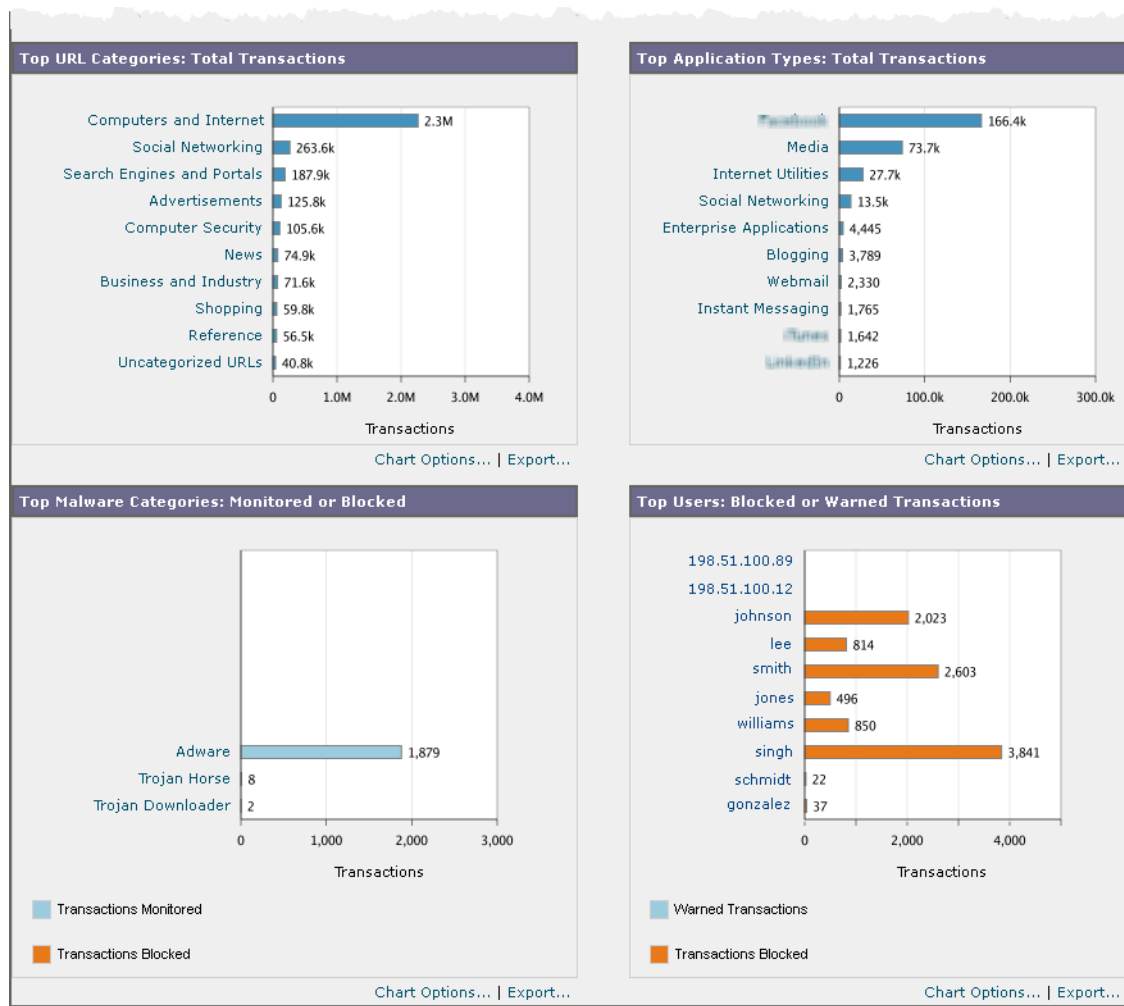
Top URL Categories: Total Transactions

Computers and Internet 2.3M
Social Networking 263.6k
Search Engines and Portals 187.9k
Advertisements 125.8k
Computer Security 105.6k
News 74.9k
Business and Industry 71.6k
Shopping 59.8k
Reference 56.5k
Uncategorized URLs 40.8k

0 1.0M 2.0M 3.0M 4.0M

Transactions

Chart Options... | Export...

Top Application Types: Total Transactions

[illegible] 166.4k
Media 73.7k
Internet Utilities 27.7k
Social Networking 13.5k
Enterprise Applications 4,445
Blogging 3,789
Webmail 2,330
Instant Messaging 1,765
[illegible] 1,642
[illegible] 1,226

0 100.0k 200.0k 300.0k

Transactions

Chart Options... | Export...

Top Malware Categories: Monitored or Blocked

Adware 1,879
Trojan Horse 8
Trojan Downloader 2

0 1,000 2,000 3,000

Transactions

Transactions Monitored

Transactions Blocked

Chart Options... | Export...

Top Users: Blocked or Warned Transactions

198.51.100.89
198.51.100.12
johnson 2,023
lee 814
smith 2,603
jones 496
williams 850
singh 3,841
schmidt 22
gonzalez 37

0 2,000 4,000

Transactions

Warned Transactions

Transactions Blocked

Chart Options... | Export...